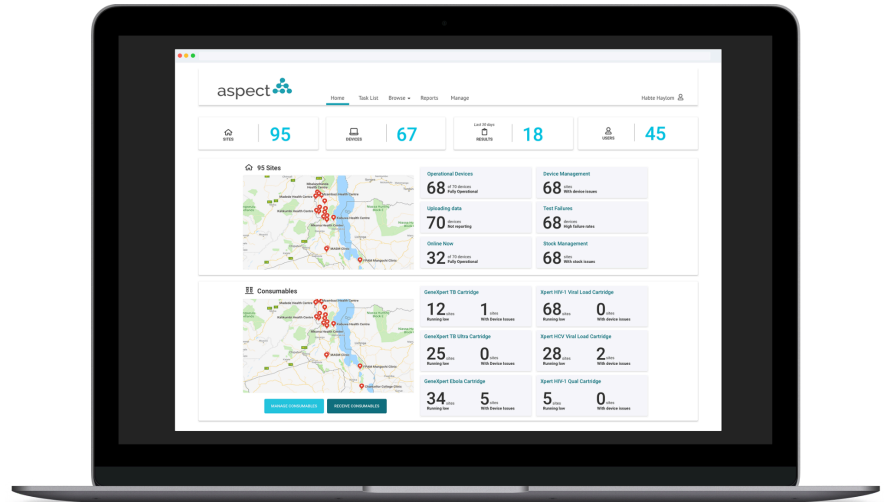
aspect

Home Task List Browse Reports Manage

Habte Hayfom

SITES 95

DEVICES 67

Last 30 days
RESULTS 18

USERS 45

95 Sites

Operational Devices
68 of 70 devices
Fully Operational

Device Management
68 sites
With device issues

Uploading data
70 devices
Not reporting

Test Failures
68 devices
High failure rates

Online Now
32 of 70 devices
Fully Operational

Stock Management
68 sites
With stock issues

Consumables

GeneXpert TB Cartridge
12 sites
Running low
1 sites
With Device Issues

Xpert HIV-1 Viral Load Cartridge
68 sites
Running low
0 sites
With device issues

GeneXpert TB Ultra Cartridge
25 sites
Running low
0 sites
With Device Issues

Xpert HCV Viral Load Cartridge
28 sites
Running low
2 sites
With device issues

GeneXpert Ebola Cartridge
34 sites
Running low
5 sites
With Device Issues

Xpert HIV-1 Qual Cartridge
5 sites
Running low
0 sites
With device issues

MANAGE CONSUMABLES
RECEIVE CONSUMABLES